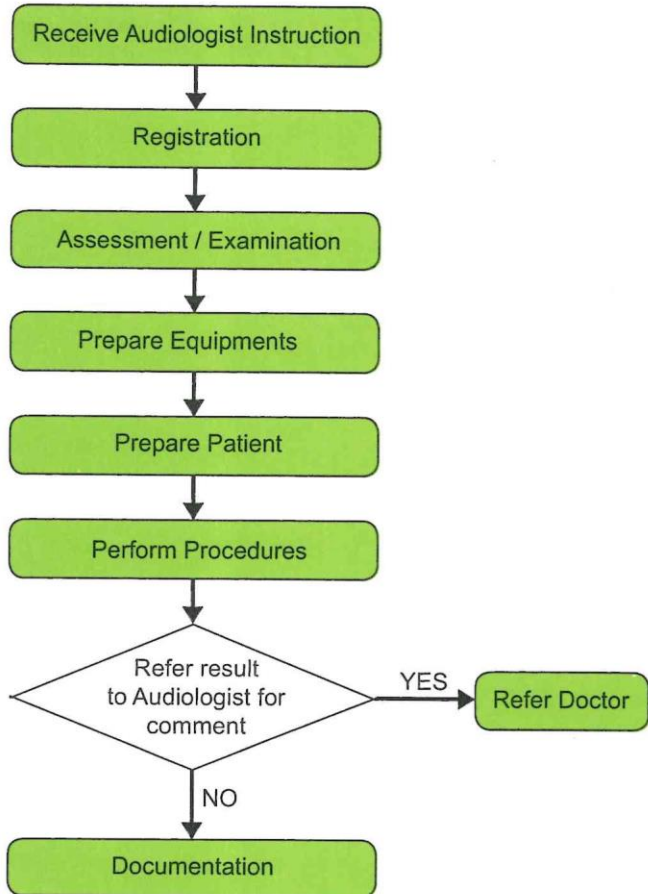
Receive Audiologist Instruction

Registration

Assessment / Examination

Prepare Equipments

Prepare Patient

Perform Procedures

Refer result to Audiologist for comment

YES

Refer Doctor

NO

Documentation